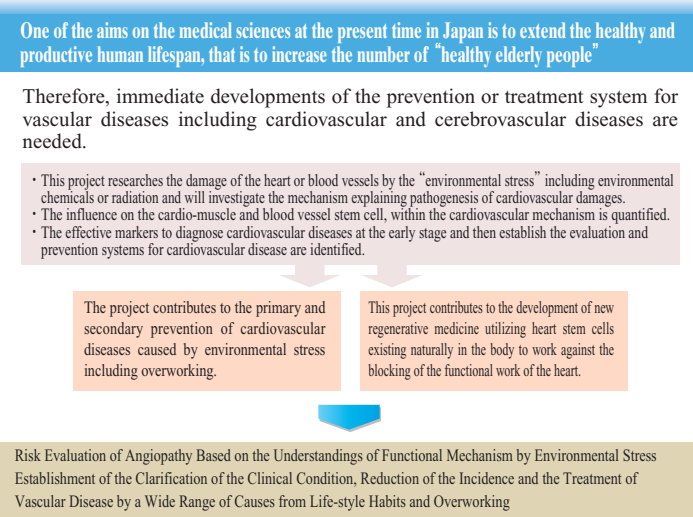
One of the aims on the medical sciences at the present time in Japan is to extend the healthy and productive human lifespan, that is to increase the number of "healthy elderly people"

Therefore, immediate developments of the prevention or treatment system for vascular diseases including cardiovascular and cerebrovascular diseases are needed.

・This project researches the damage of the heart or blood vessels by the "environmental stress" including environmental chemicals or radiation and will investigate the mechanism explaining pathogenesis of cardiovascular damages.
・The influence on the cardio-muscle and blood vessel stem cell, within the cardiovascular mechanism is quantified.
・The effective markers to diagnose cardiovascular diseases at the early stage and then establish the evaluation and prevention systems for cardiovascular disease are identified.

The project contributes to the primary and secondary prevention of cardiovascular diseases caused by environmental stress including overworking.

This project contributes to the development of new regenerative medicine utilizing heart stem cells existing naturally in the body to work against the blocking of the functional work of the heart.

Risk Evaluation of Angiopathy Based on the Understandings of Functional Mechanism by Environmental Stress
Establishment of the Clarification of the Clinical Condition, Reduction of the Incidence and the Treatment of Vascular Disease by a Wide Range of Causes from Life-style Habits and Overworking